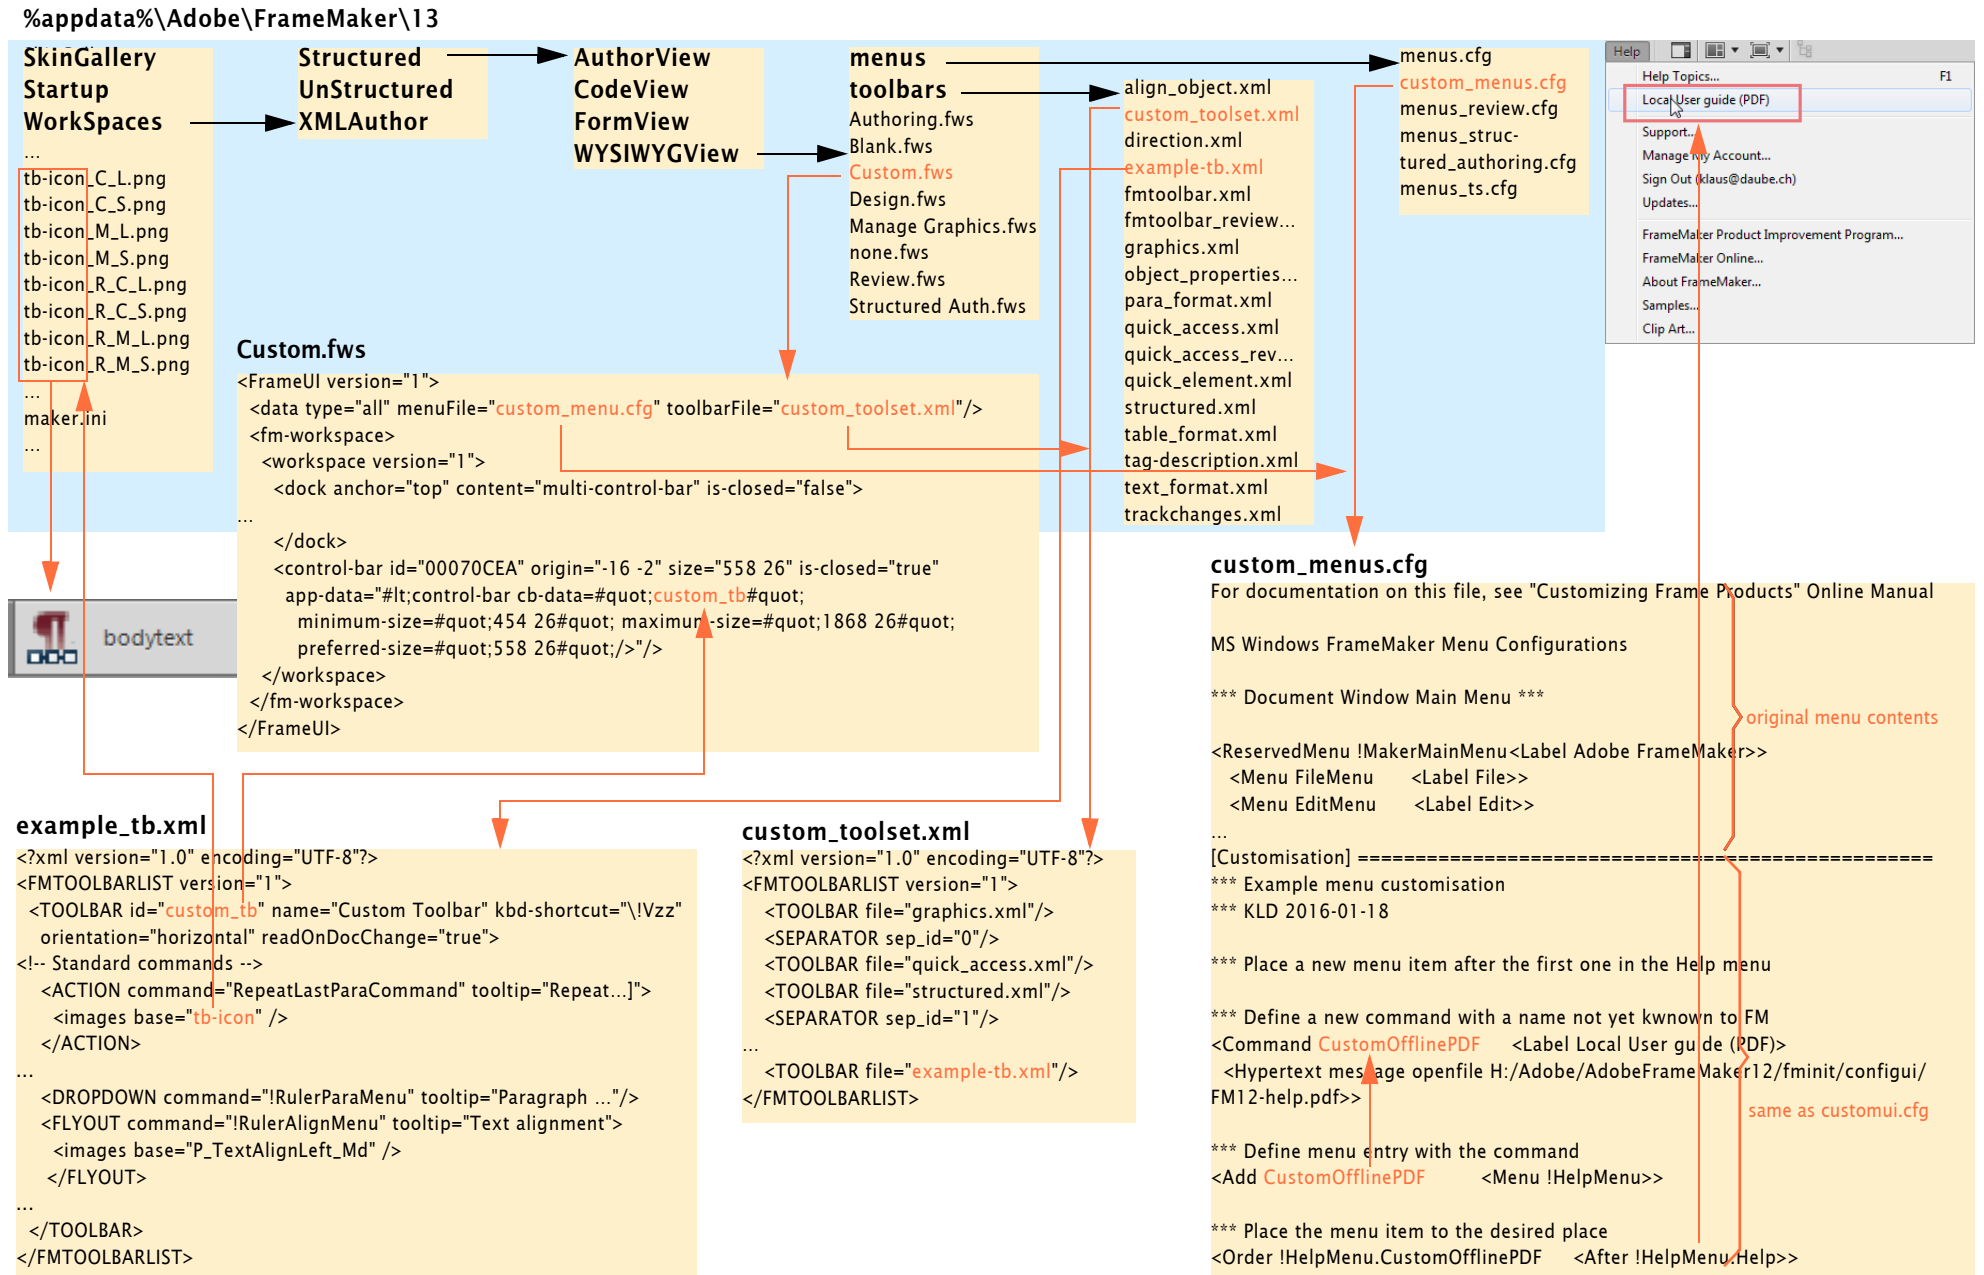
%appdata%\Adobe\FrameMaker\13

SkinGallery
Startup
WorkSpaces
...
tb-icon_C_L.png
tb-icon_C_S.png
tb-icon_M_L.png
tb-icon_M_S.png
tb-icon_R_C_L.png
tb-icon_R_C_S.png
tb-icon_R_M_L.png
tb-icon_R_M_S.png
...
maker.ini
...

Structured
UnStructured
XMLAuthor

AuthorView
CodeView
FormView
WYSIWYGView

menus
toolbars
Authoring.fws
Blank.fws
Custom.fws
Design.fws
Manage Graphics.fws
none.fws
Review.fws
Structured Auth.fws

align_object.xml
custom_toolset.xml
direction.xml
example-tb.xml
fmtoolbar.xml
fmtoolbar_review...
graphics.xml
object_properties...
para_format.xml
quick_access.xml
quick_access_rev...
quick_element.xml
structured.xml
table_format.xml
tag-description.xml
text_format.xml
trackchanges.xml

menus.cfg
custom_menus.cfg
menus_review.cfg
menus_structured_authoring.cfg
menus_ts.cfg

Help
Help Topics... F1
Local User guide (PDF)
Support...
Manage My Account...
Sign Out (klaus@daube.ch)
Updates...
FrameMaker Product Improvement Program...
FrameMaker Online...
About FrameMaker...
Samples...
Clip Art...

Custom.fws
<FrameUI version="1">
<data type="all" menuFile="custom_menu.cfg" toolbarFile="custom_toolset.xml"/>
<fm-workspace>
<workspace version="1">
<dock anchor="top" content="multi-control-bar" is-closed="false">
...
</dock>
<control-bar id="00070CEA" origin="-16 -2" size="558 26" is-closed="true"
app-data="#lt;control-bar cb-data=#quot;custom_tb#quot;
minimum-size=#quot;454 26#quot; maximum-size=#quot;1868 26#quot;
preferred-size=#quot;558 26#quot;/>"/>
</workspace>
</fm-workspace>
</FrameUI>

bodytext

example_tb.xml
<?xml version="1.0" encoding="UTF-8"?>
<FMTOOLBARLIST version="1">
<TOOLBAR id="custom_tb" name="Custom Toolbar" kbd-shortcut="\!Vzz"
orientation="horizontal" readOnDocChange="true">
<!-- Standard commands -->
<ACTION command="RepeatLastParaCommand" tooltip="Repeat...]">
<images base="tb-icon" />
</ACTION>
...
<DROPDOWN command="!RulerParaMenu" tooltip="Paragraph ..."/>
<FLYOUT command="!RulerAlignMenu" tooltip="Text alignment">
<images base="P_TextAlignLeft_Md" />
</FLYOUT>
...
</TOOLBAR>
</FMTOOLBARLIST>

custom_toolset.xml
<?xml version="1.0" encoding="UTF-8"?>
<FMTOOLBARLIST version="1">
<TOOLBAR file="graphics.xml"/>
<SEPARATOR sep_id="0"/>
<TOOLBAR file="quick_access.xml"/>
<TOOLBAR file="structured.xml"/>
<SEPARATOR sep_id="1"/>
...
<TOOLBAR file="example-tb.xml"/>
</FMTOOLBARLIST>

custom_menus.cfg
For documentation on this file, see "Customizing Frame Products" Online Manual

MS Windows FrameMaker Menu Configurations

*** Document Window Main Menu ***

original menu contents

<ReservedMenu !MakerMainMenu<Label Adobe FrameMaker>>
<Menu FileMenu <Label File>>
<Menu EditMenu <Label Edit>>
...
[Customisation] ================================================
*** Example menu customisation
*** KLD 2016-01-18

*** Place a new menu item after the first one in the Help menu

*** Define a new command with a name not yet kwnown to FM
<Command CustomOfflinePDF <Label Local User guide (PDF)>
<Hypertext message openfile H:/Adobe/AdobeFrameMaker12/fminit/configui/FM12-help.pdf>>
same as customui.cfg

*** Define menu entry with the command
<Add CustomOfflinePDF <Menu !HelpMenu>>

*** Place the menu item to the desired place
<Order !HelpMenu.CustomOfflinePDF <After !HelpMenu.Help>>